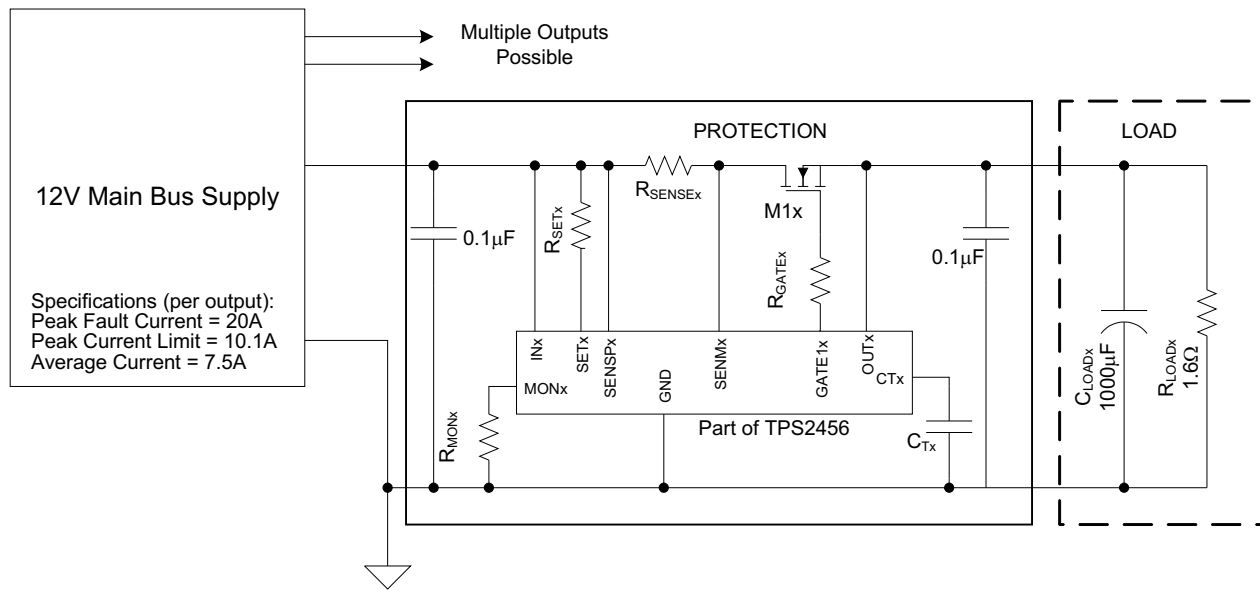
Multiple Outputs Possible

12V Main Bus Supply

Specifications (per output):
Peak Fault Current = 20A
Peak Current Limit = 10.1A
Average Current = 7.5A

PROTECTION

$R_{SENSEx}$

$R_{SETx}$

$0.1\mu F$

M1x

$R_{GATEx}$

$0.1\mu F$

INx SETx SENSPx SENMx GATE1x OUTx

MONx GND CTx

$R_{MONx}$

Part of TPS2456

$C_{Tx}$

LOAD

$C_{LOADx}$ $1000\mu F$

$R_{LOADx}$ $1.6\Omega$